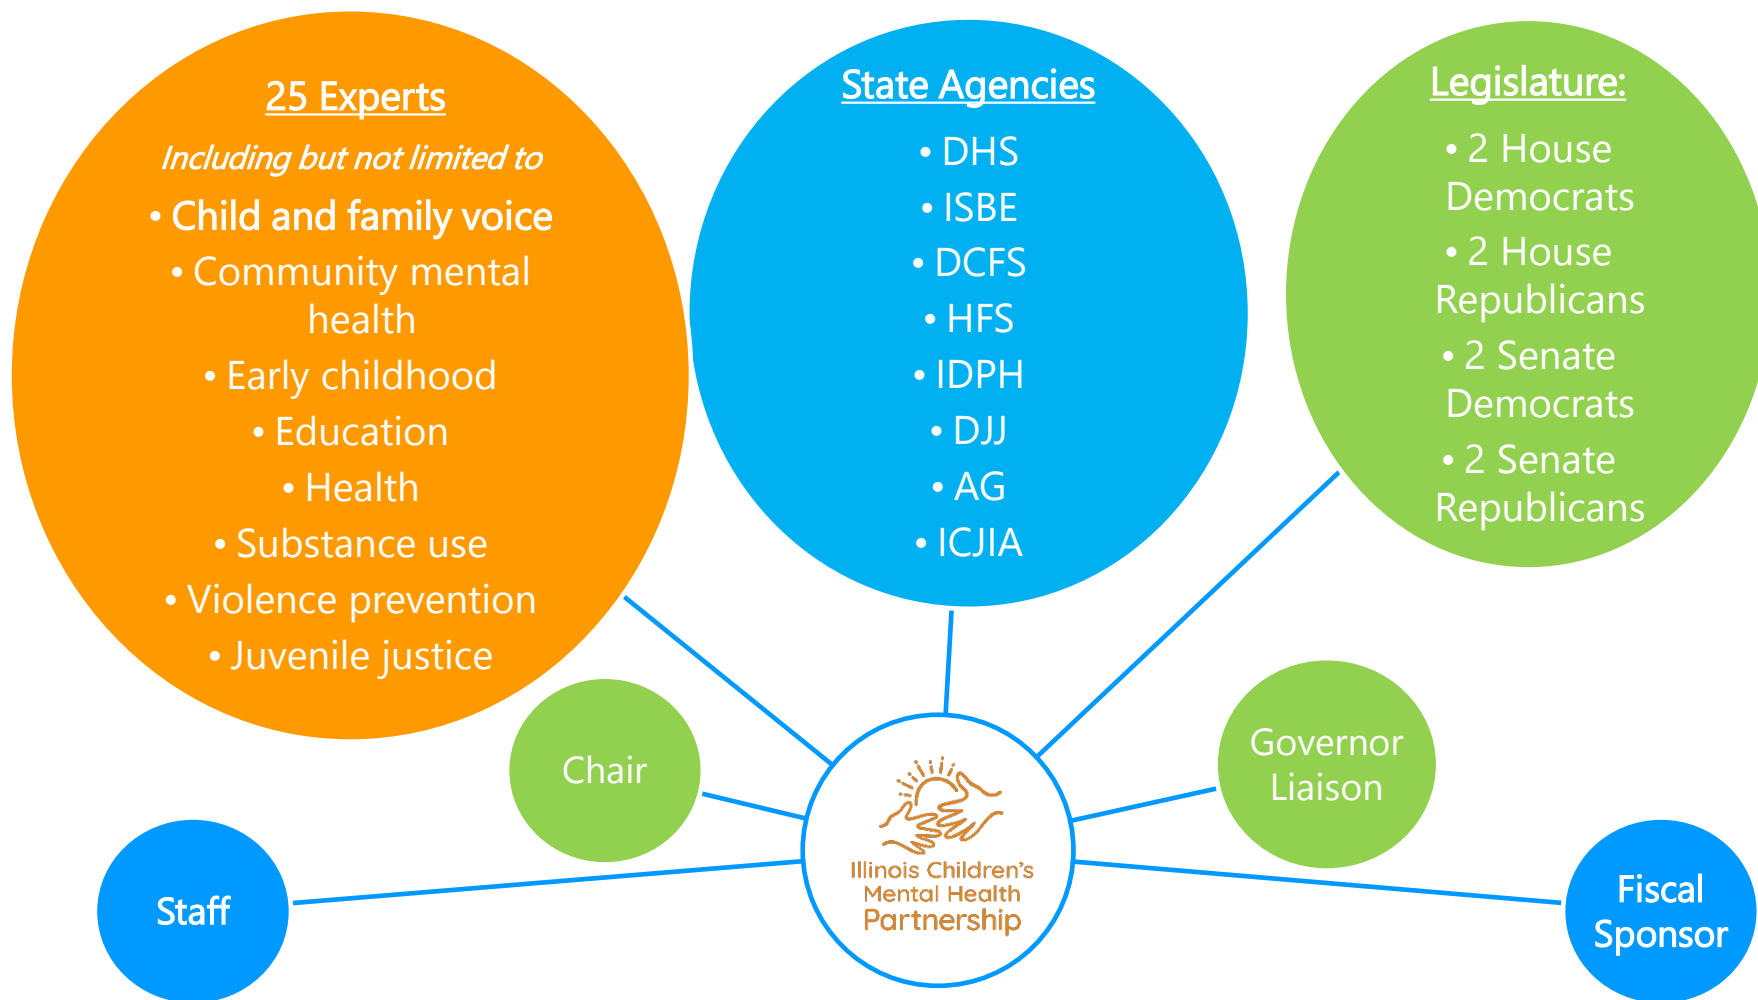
25 Experts

Including but not limited to

• Child and family voice
• Community mental health
• Early childhood
• Education
• Health
• Substance use
• Violence prevention
• Juvenile justice

State Agencies

• DHS
• ISBE
• DCFS
• HFS
• IDPH
• DJJ
• AG
• ICJIA

Legislature:

• 2 House Democrats
• 2 House Republicans
• 2 Senate Democrats
• 2 Senate Republicans

Chair

Governor Liaison

Illinois Children's Mental Health Partnership

Staff

Fiscal Sponsor